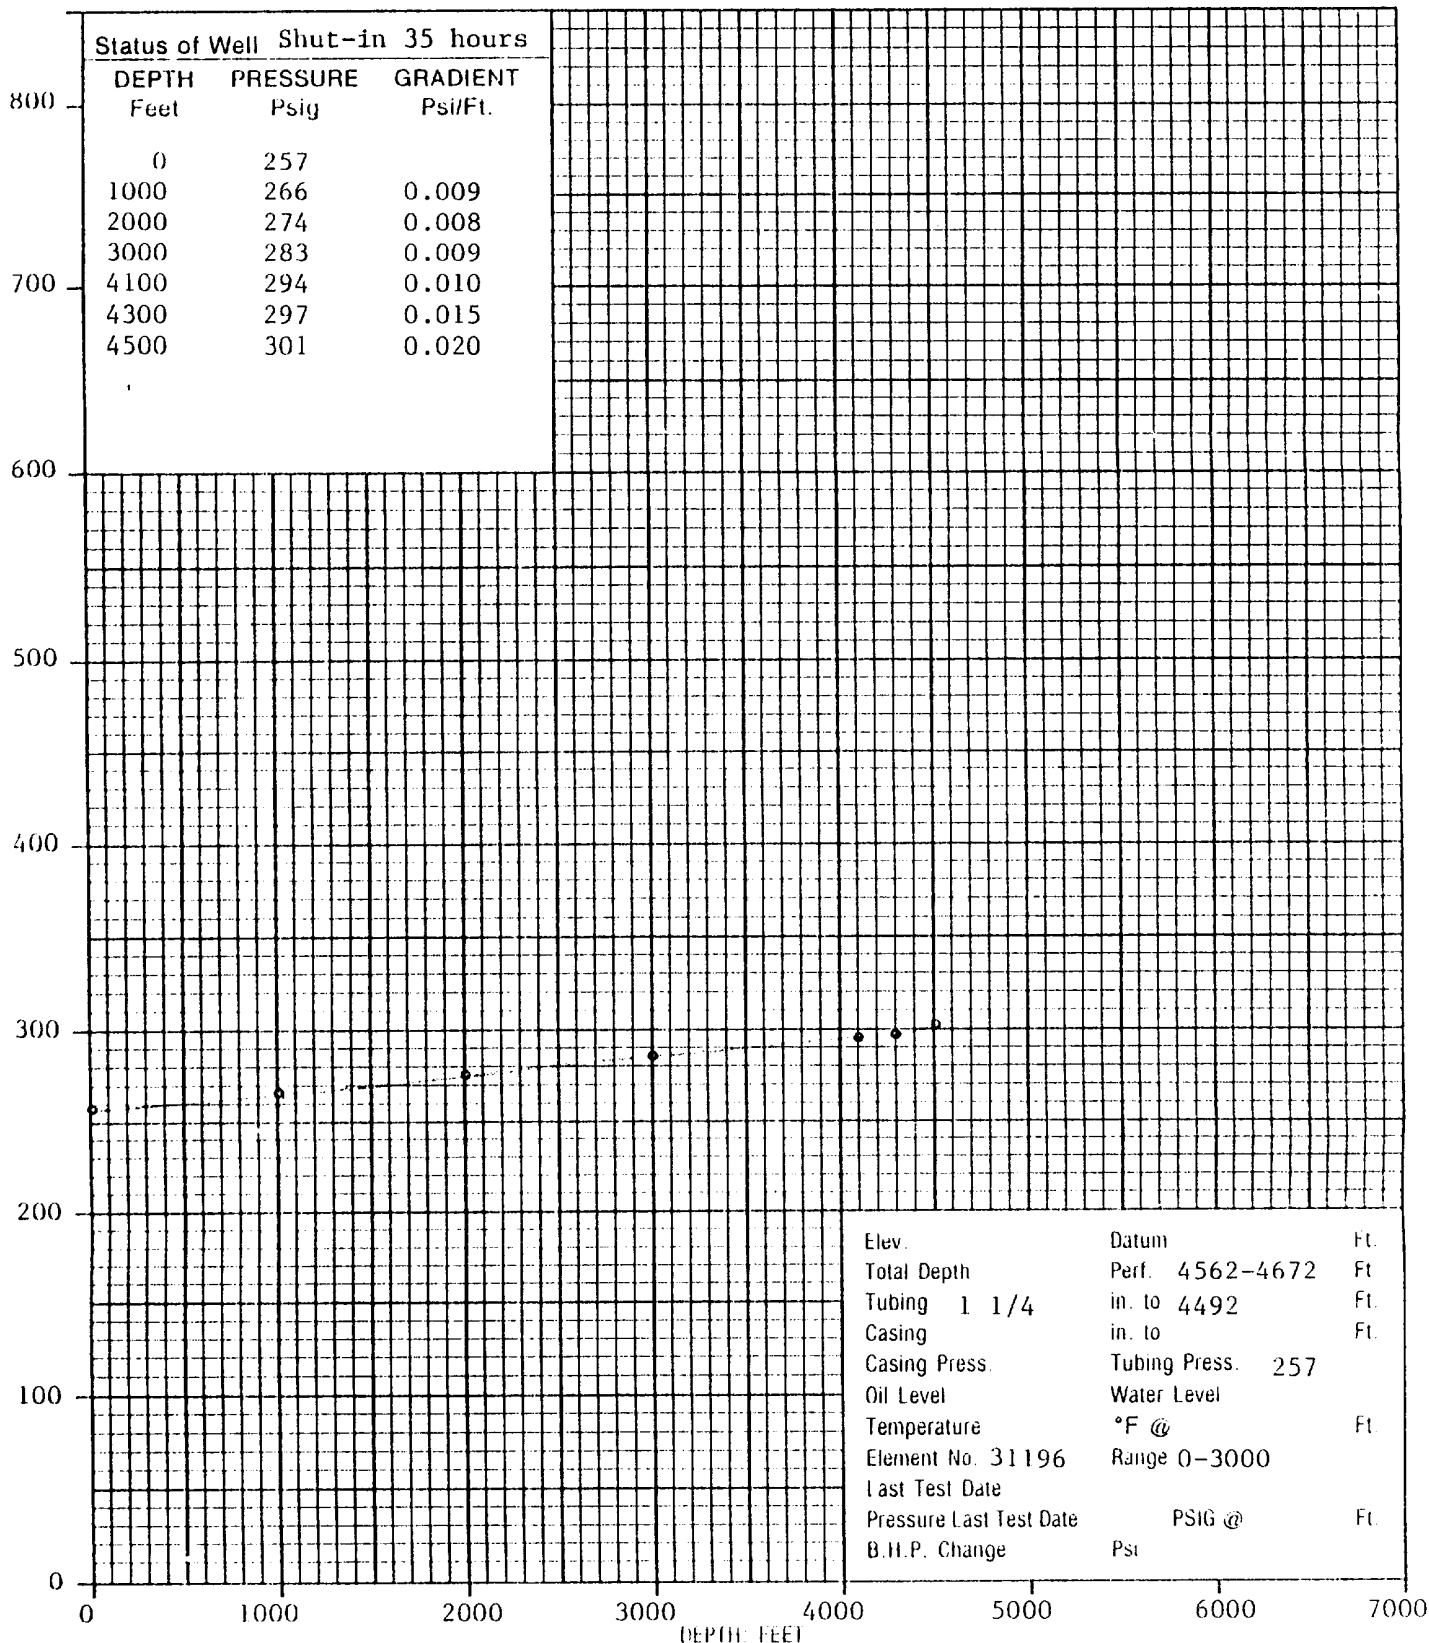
Status of Well Shut-in 35 hours

| DEPTH Feet | PRESSURE Psig | GRADIENT Psi/Ft. |
|---|---|---|
| 0 | 257 | |
| 1000 | 266 | 0.009 |
| 2000 | 274 | 0.008 |
| 3000 | 283 | 0.009 |
| 4100 | 294 | 0.010 |
| 4300 | 297 | 0.015 |
| 4500 | 301 | 0.020 |

800
700
600
500
400
300
200
100
0

0 1000 2000 3000 4000 5000 6000 7000
DEPTH FEET

Elev. Datum Ft.
Total Depth Perf. 4562-4672 Ft
Tubing 1 1/4 in. to 4492 Ft.
Casing in. to Ft.
Casing Press. Tubing Press. 257
Oil Level Water Level
Temperature °F @ Ft.
Element No. 31196 Range 0-3000
Last Test Date
Pressure Last Test Date PSIG @ Ft.
B.H.P. Change Psi